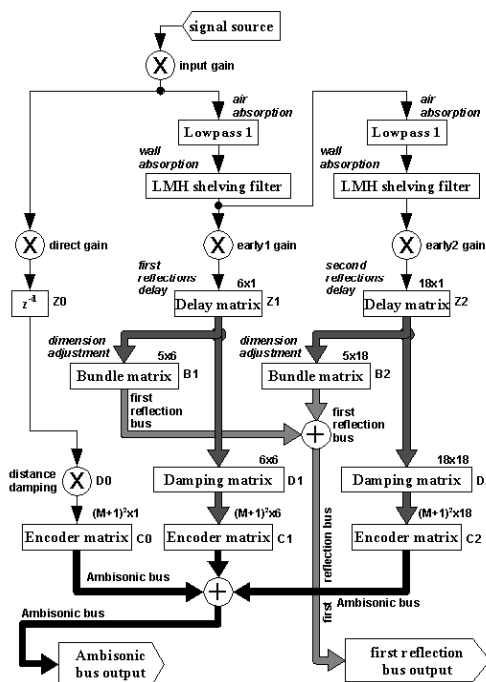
signal source

input gain

air absorption

Lowpass 1

wall absorption

LMH shelving filter

air absorption

Lowpass 1

wall absorption

LMH shelving filter

direct gain

early1 gain

early2 gain

$z^{-a}$ Z0

first reflections delay

6x1

Delay matrix Z1

second reflections delay

18x1

Delay matrix Z2

dimension adjustment

5x6

Bundle matrix B1

dimension adjustment

5x18

Bundle matrix B2

first reflection bus

first reflection bus

distance damping

D0

6x6

Damping matrix D1

18x18

Damping matrix D

$(M+1)^2$x1

$(M+1)^2$x6

$(M+1)^2$x18

Encoder matrix C0

Encoder matrix C1

Encoder matrix C2

Ambisonic bus

first reflection bus

Ambisonic bus

Ambisonic bus

Ambisonic bus output

first reflection bus output